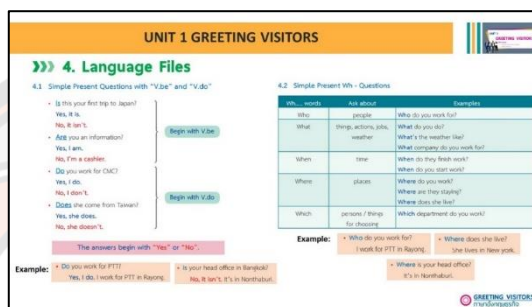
UNIT 1 GREETING VISITORS

GREETING VISITORS

4. Language Files

4.1 Simple Present Questions with "V.be" and "V.do"

• Is this your first trip to Japan?
Yes, it is.
No, it isn't.

• Are you an information?
Yes, I am.
No, I'm a cashier.

Begin with V.be

• Do you work for CMC?
Yes, I do.
No, I don't.

• Does she come from Taiwan?
Yes, she does.
No, she doesn't.

Begin with V.do

The answers begin with "Yes" or "No".

Example: • Do you work for PTT?
Yes, I do. I work for PTT in Rayong.

• Is your head office in Bangkok?
No, it isn't. It's in Nonthaburi.

4.2 Simple Present Wh - Questions

| Wh.... words | Ask about | Examples |
|---|---|---|
| Who | people | Who do you work for? |
| What | things, actions, jobs, weather | What do you do? What's the weather like? What company do you work for? |
| When | time | When do they finish work? When do you start work? |
| Where | places | Where do you work? Where are they staying? Where does she live? |
| Which | persons / things for choosing | Which department do you work? |

Example: • Who do you work for?
I work for PTT in Rayong.

• Where does she live?
She lives in New york.

• Where is your head office?
It's in Nonthaburi.

GREETING VISITORS
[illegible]